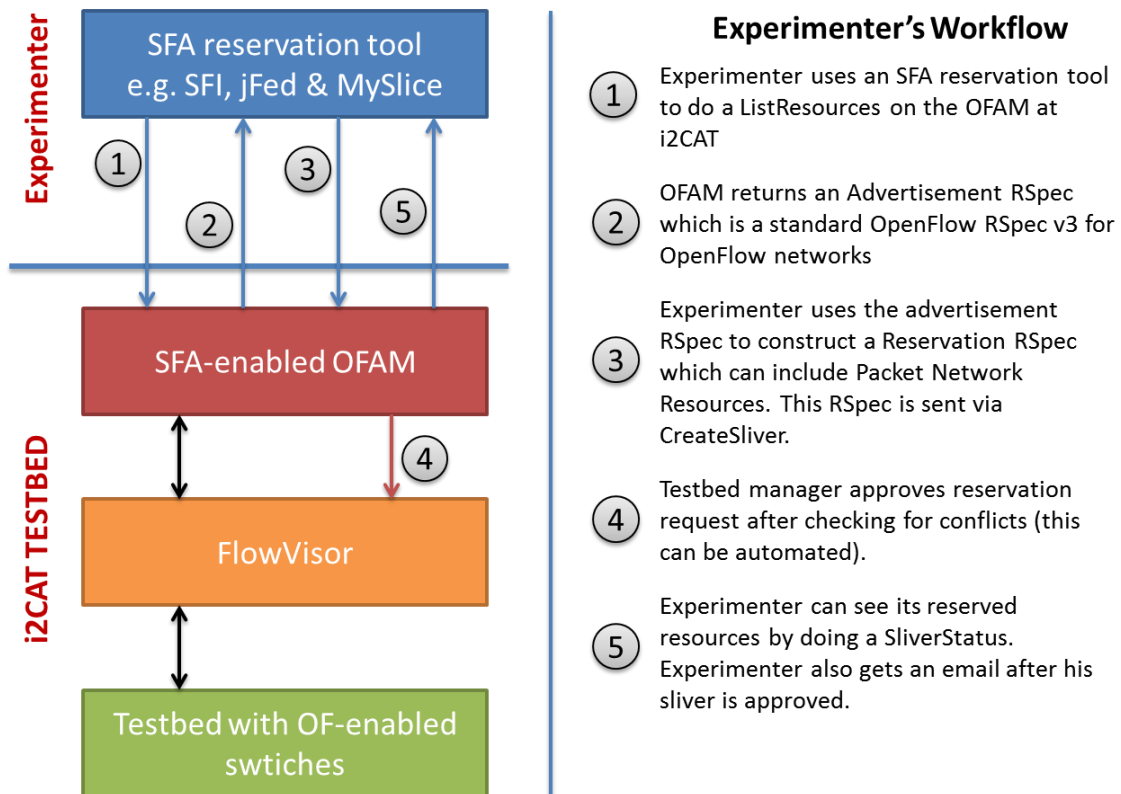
Experimenter

SFA reservation tool
e.g. SFI, jFed & MySlice

1

2

3

5

SFA-enabled OFAM

4

i2CAT TESTBED

FlowVisor

Testbed with OF-enabled swtiches

Experimenter's Workflow

1 Experimenter uses an SFA reservation tool to do a ListResources on the OFAM at i2CAT

2 OFAM returns an Advertisement RSpec which is a standard OpenFlow RSpec v3 for OpenFlow networks

3 Experimenter uses the advertisement RSpec to construct a Reservation RSpec which can include Packet Network Resources. This RSpec is sent via CreateSliver.

4 Testbed manager approves reservation request after checking for conflicts (this can be automated).

5 Experimenter can see its reserved resources by doing a SliverStatus. Experimenter also gets an email after his sliver is approved.